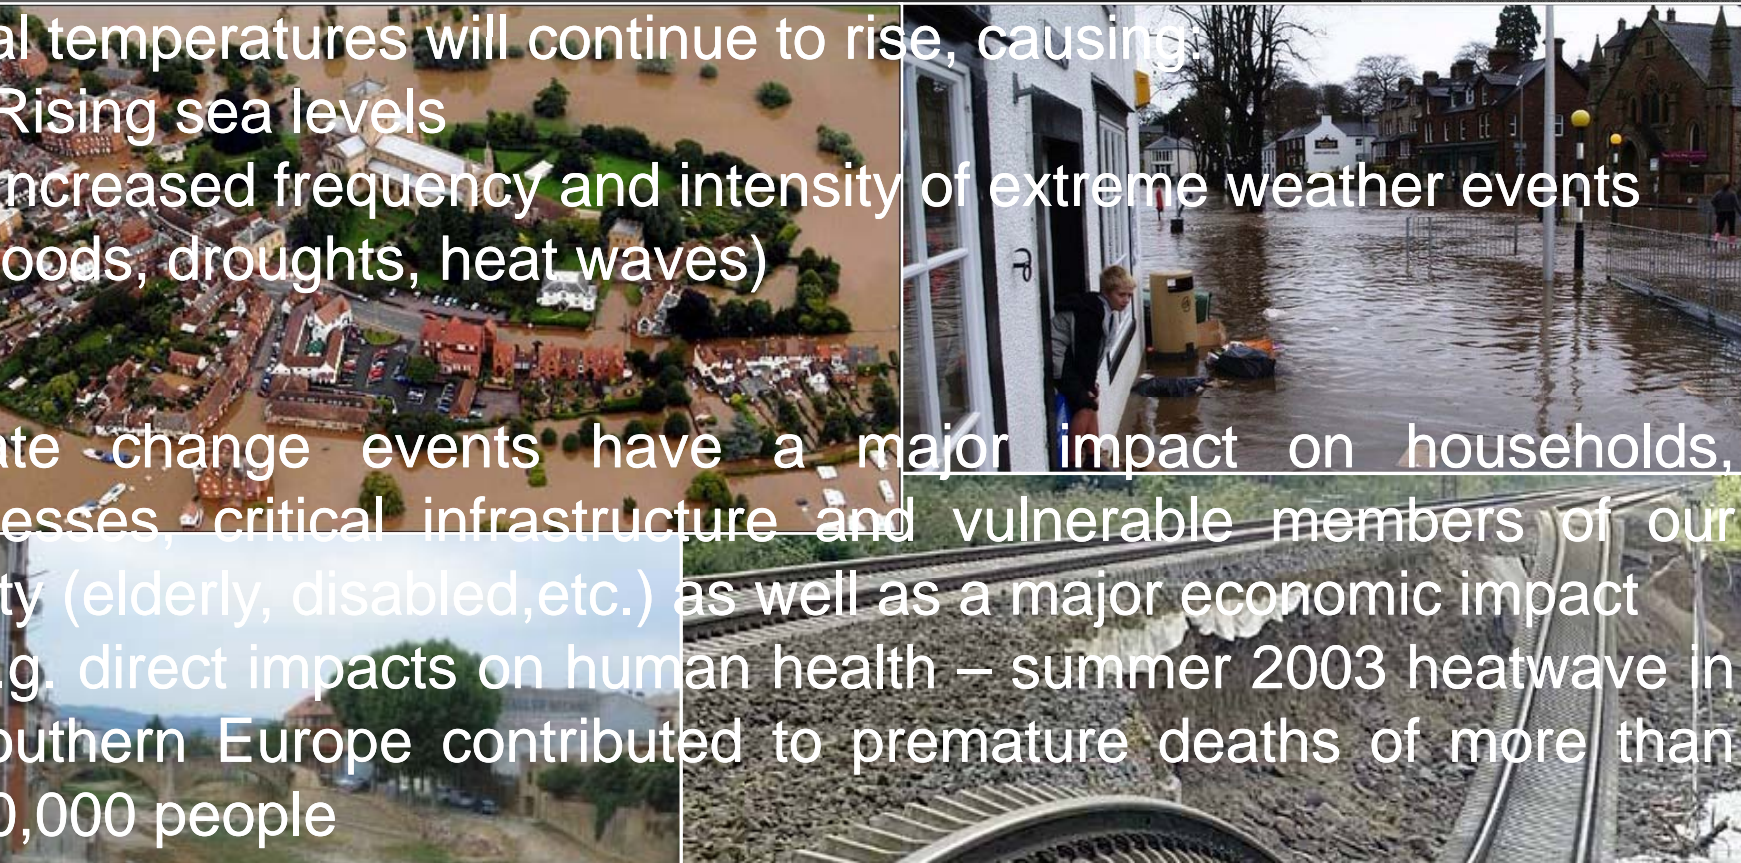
al temperatures will continue to rise, causing:
Rising sea levels
ncreased frequency and intensity of extreme weather events
oods, droughts, heat waves)

ate change events have a major impact on households, esses, critical infrastructure and vulnerable members of our ty (elderly, disabled,etc.) as well as a major economic impact
.g. direct impacts on human health – summer 2003 heatwave in outhern Europe contributed to premature deaths of more than ),000 people